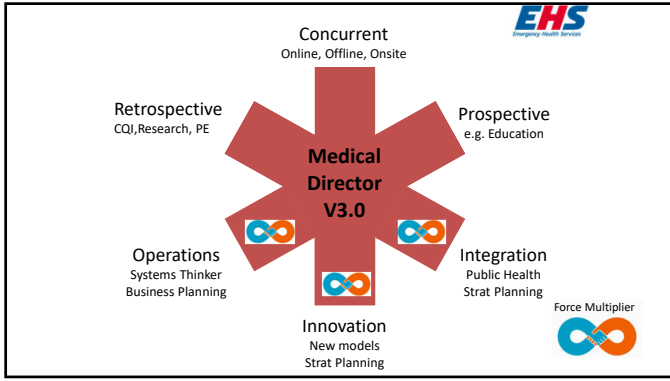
EHS
Emergency Health Services

Concurrent
Online, Offline, Onsite

Retrospective
CQI,Research, PE

Prospective
e.g. Education

Medical Director V3.0

Operations
Systems Thinker
Business Planning

Integration
Public Health
Strat Planning

Innovation
New models
Strat Planning

Force Multiplier